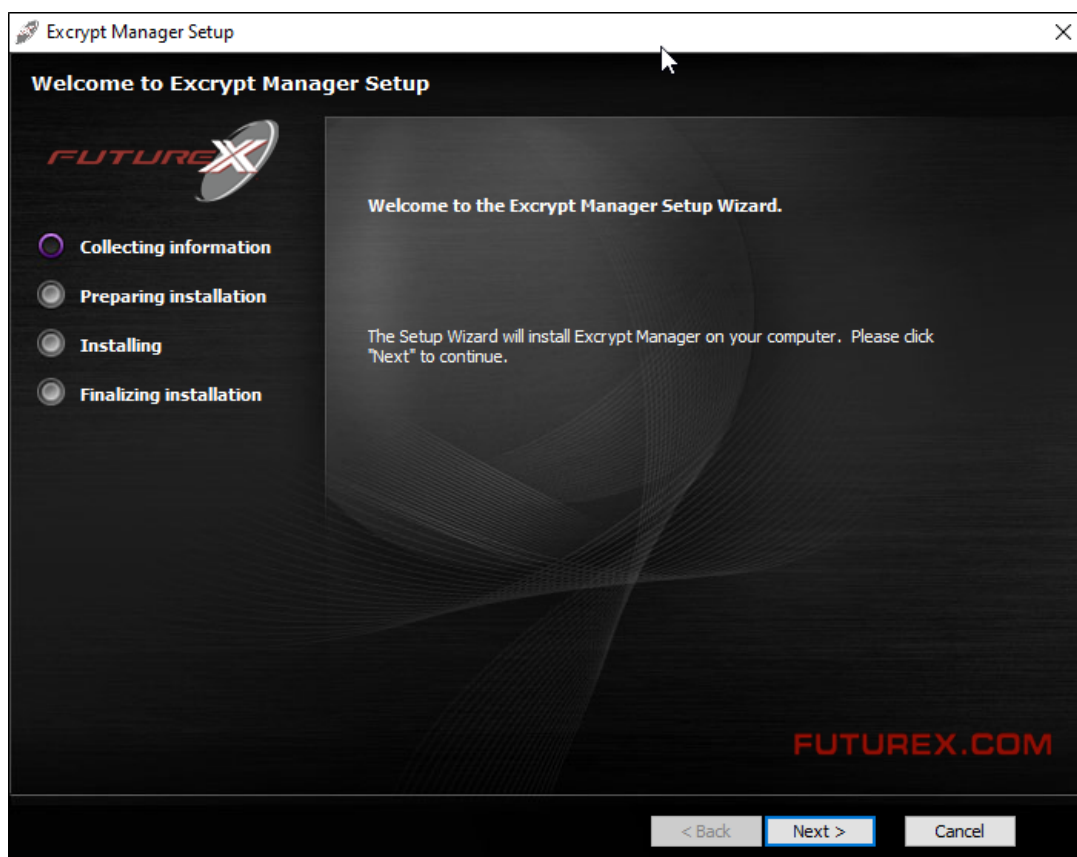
Excrypt Manager Setup

Welcome to Excrypt Manager Setup

FUTUREX

Collecting information

Preparing installation

Installing

Finalizing installation

Welcome to the Excrypt Manager Setup Wizard.

The Setup Wizard will install Excrypt Manager on your computer. Please click "Next" to continue.

FUTUREX.COM

< Back

Next >

Cancel